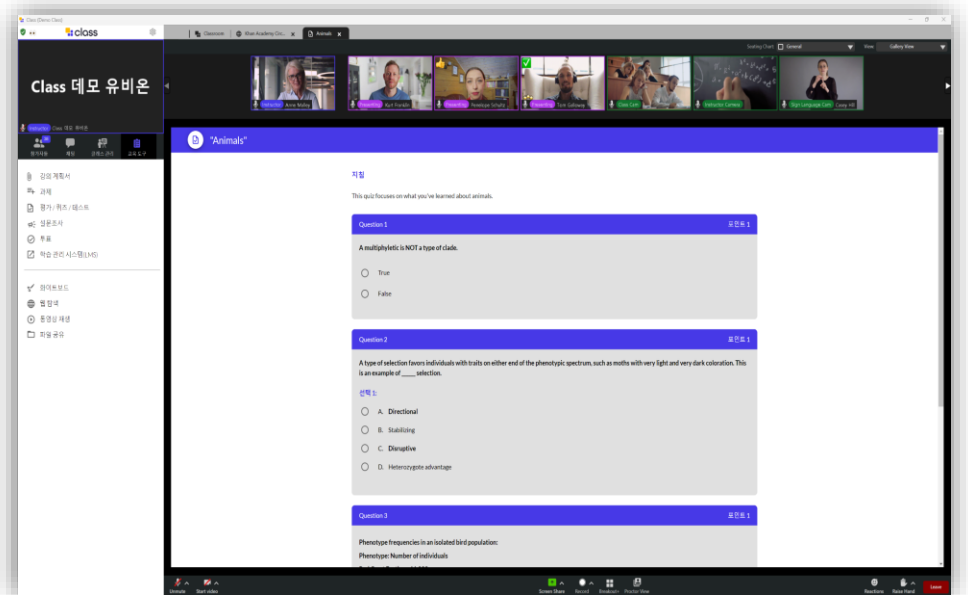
Class (Demo Class)

class

Classroom | Khan Academy Co... | Animals

Seating Chart: General | View: Gallery View

Instructor Anne Wolke | Presenting Kurt Fordell | Presenting Penelope Schultz | Presenting Tom Galloway | Class Cam | Instructor Camera | Sign Language Cam Casey Hill

Class 데모 유비온

Instructor Class 데모 유비온

참가자들 | 채팅 | 클래스 관리 | 교육 도구

강의 계획서
과제
평가 / 퀴즈 / 테스트
설문조사
투표
학습 관리 시스템(LMS)

화이트보드
웹 탐색
동영상 재생
파일 공유

"Animals"

지침

This quiz focuses on what you've learned about animals.

Question 1 | 포인트 1

A multiphyletic is NOT a type of clade.

True

False

Question 2 | 포인트 1

A type of selection favors individuals with traits on either end of the phenotypic spectrum, such as moths with very light and very dark coloration. This is an example of ____ selection.

선택 1:

A. Directional

B. Stabilizing

C. Disruptive

D. Heterozygote advantage

Question 3 | 포인트 1

Phenotype frequencies in an isolated bird population:

Phenotype: Number of individuals

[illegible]

Unmute | Start video | Screen Share | Record | Breakouts | Proctor View | Reactions | Raise Hand | Leave